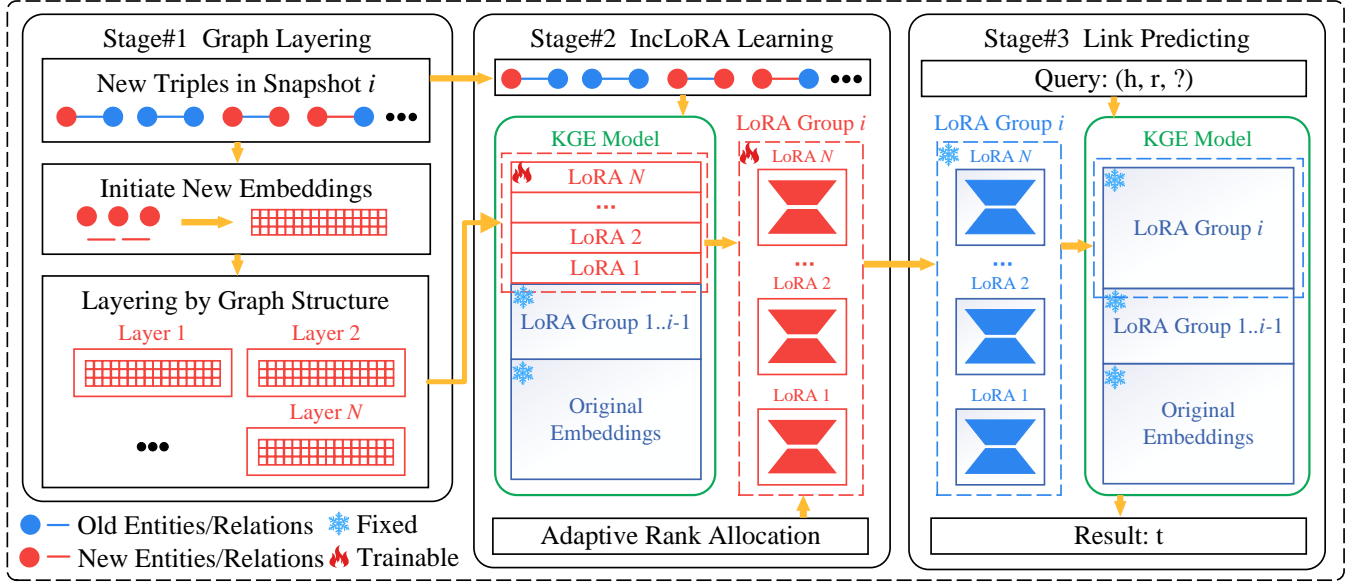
Stage#1 Graph Layering

New Triples in Snapshot *i*

Initiate New Embeddings

Layering by Graph Structure

Layer 1

Layer 2

Layer *N*

Stage#2 IncLoRA Learning

KGE Model

LoRA *N*

...

LoRA 2

LoRA 1

LoRA Group 1..*i*-1

Original Embeddings

LoRA Group *i*

LoRA *N*

...

LoRA 2

LoRA 1

Adaptive Rank Allocation

Stage#3 Link Predicting

Query: (h, r, ?)

LoRA Group *i*

LoRA *N*

...

LoRA 2

LoRA 1

KGE Model

LoRA Group *i*

LoRA Group 1..*i*-1

Original Embeddings

Result: t

Old Entities/Relations Fixed

New Entities/Relations Trainable